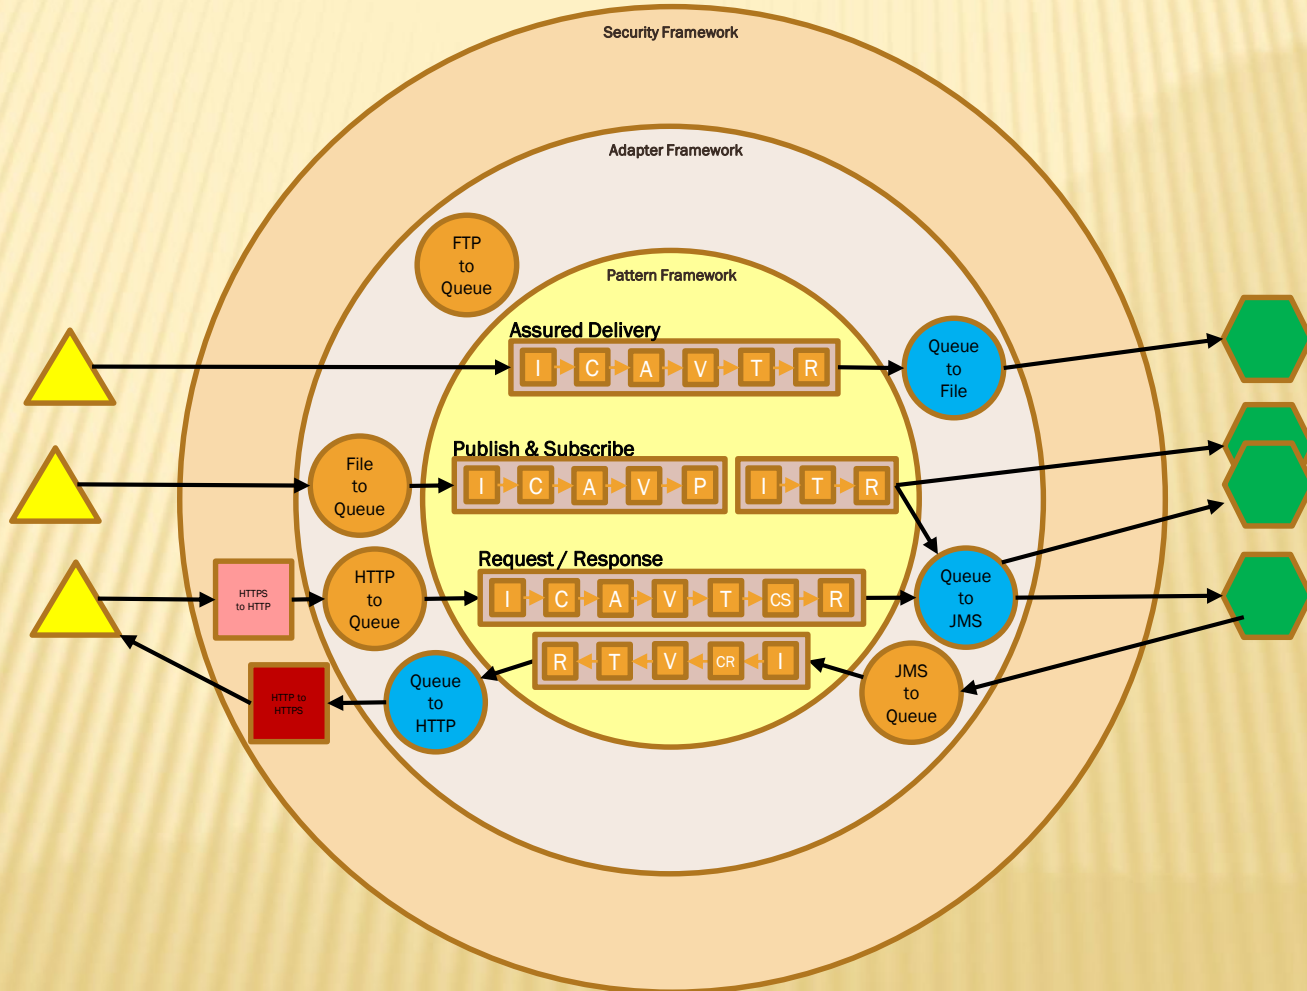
Security Framework

Adapter Framework

FTP to Queue

Pattern Framework

Assured Delivery

I C A V T R

Queue to File

Publish & Subscribe

File to Queue

I C A V P

I T R

Request / Response

HTTPS to HTTP

HTTP to Queue

I C A V T CS R

Queue to JMS

R T V CR I

Queue to HTTP

HTTP to HTTPS

JMS to Queue